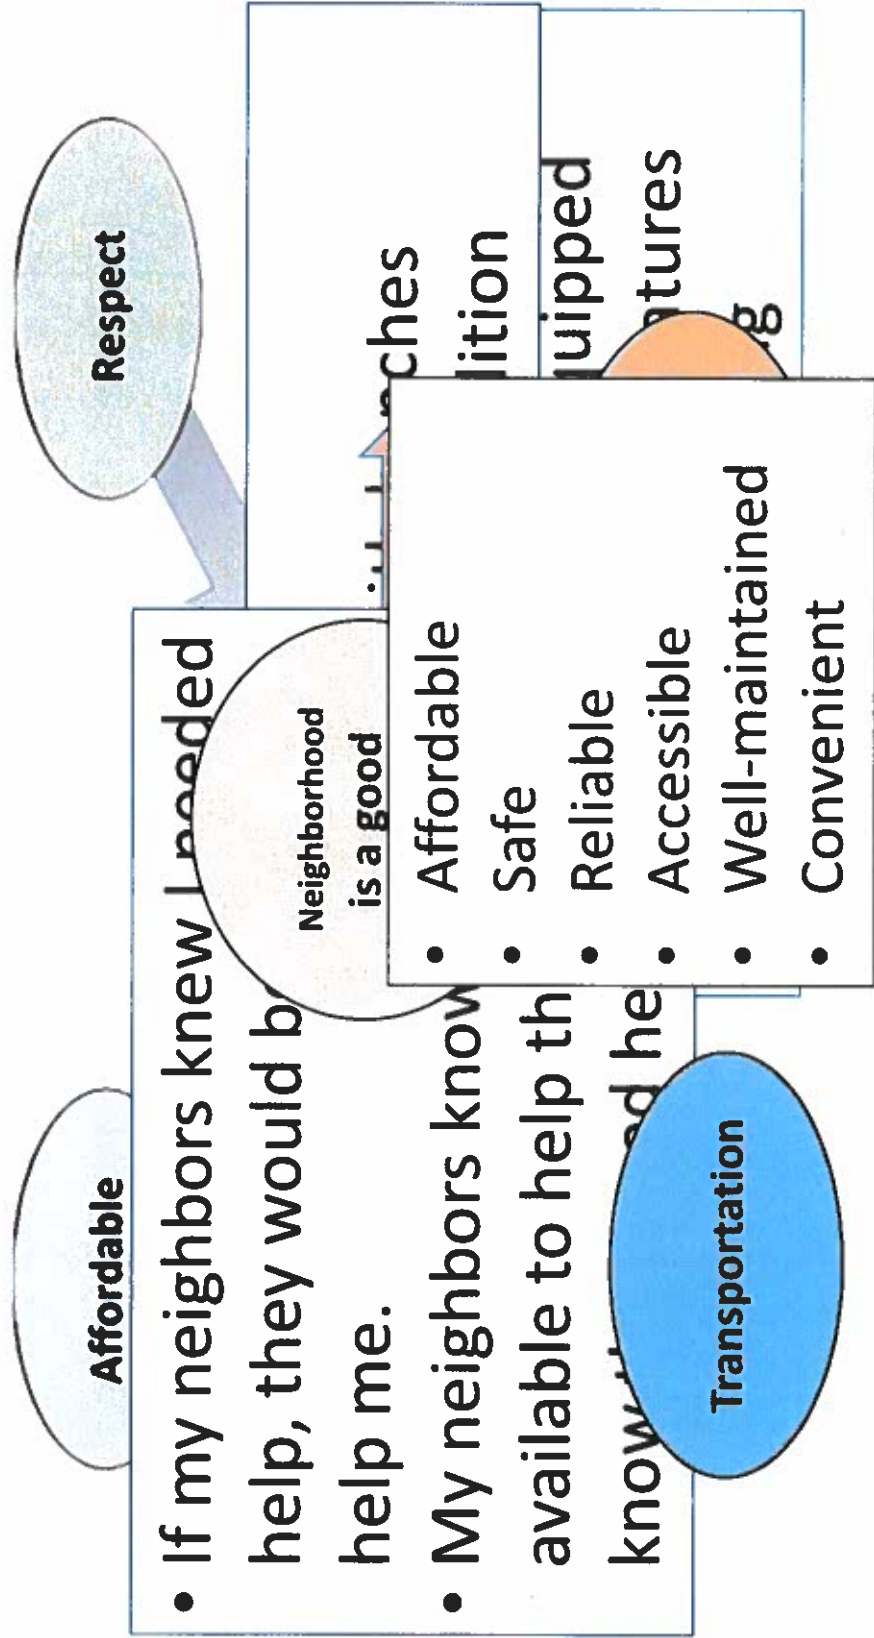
Respect

Affordable

ches
ition
uipped
tures
g

• If my neighbors knew I needed help, they would b
help me.
• My neighbors know
available to help th
know I need he

Neighborhood is a good

• Affordable
• Safe
• Reliable
• Accessible
• Well-maintained
• Convenient

Transportation